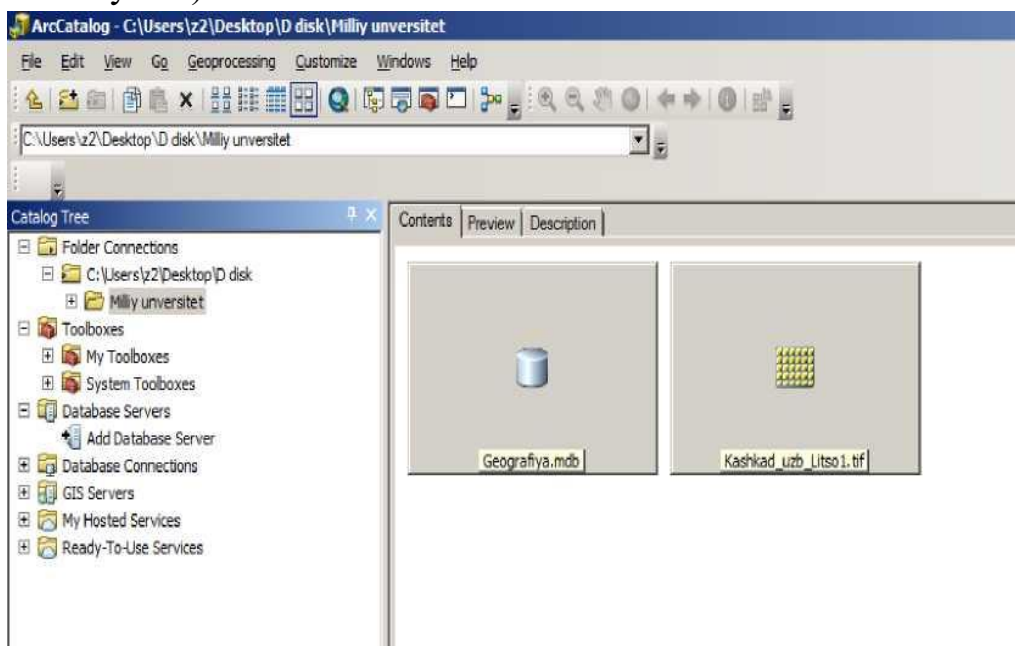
ArcCatalog - C:\Users\z2\Desktop\D disk\Milliy unversitet

File Edit View Go Geoprocessing Customize Windows Help

C:\Users\z2\Desktop\D disk\Milliy unversitet

Catalog Tree

Folder Connections
C:\Users\z2\Desktop\D disk
Milliy unversitet
Toolboxes
My Toolboxes
System Toolboxes
Database Servers
Add Database Server
Database Connections
GIS Servers
My Hosted Services
Ready-To-Use Services

Contents | Preview | Description

Geografiya.mdb

Kashkad_uzb_Litso1.tif